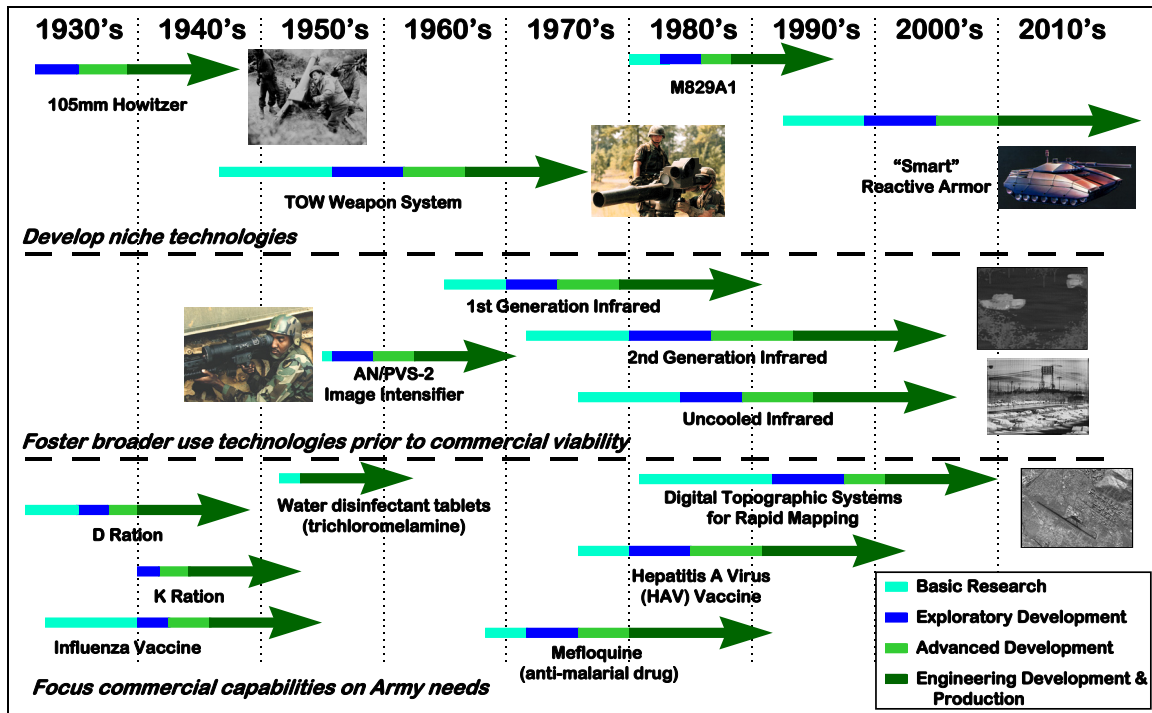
1930's 1940's 1950's 1960's 1970's 1980's 1990's 2000's 2010's

105mm Howitzer

M829A1

TOW Weapon System

"Smart" Reactive Armor

Develop niche technologies

1st Generation Infrared

2nd Generation Infrared

AN/PVS-2 Image Intensifier

Uncooled Infrared

Foster broader use technologies prior to commercial viability

Water disinfectant tablets (trichloromelamine)

Digital Topographic Systems for Rapid Mapping

D Ration

Hepatitis A Virus (HAV) Vaccine

K Ration

Influenza Vaccine

Mefloquine (anti-malarial drug)

Basic Research
Exploratory Development
Advanced Development
Engineering Development & Production

Focus commercial capabilities on Army needs